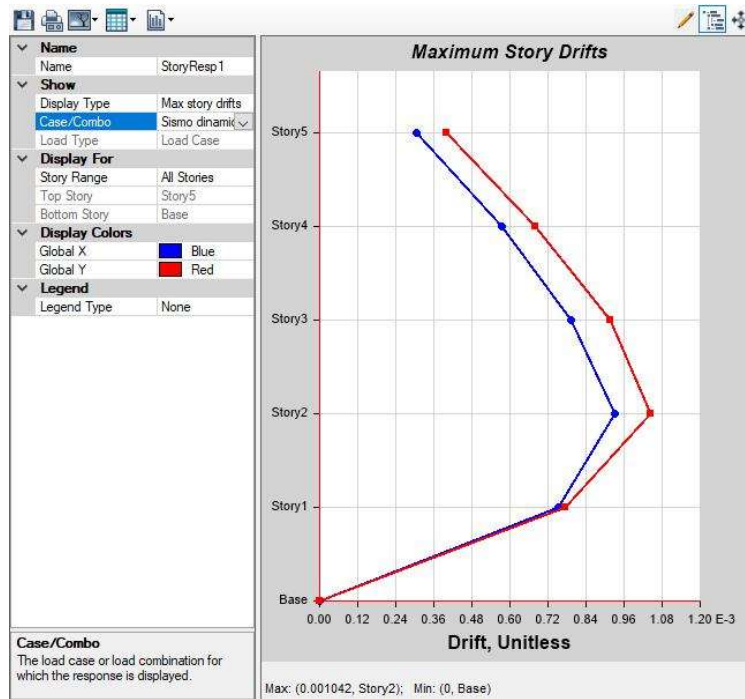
| | |
|---|---|
| **Name** | |
| Name | StoryResp1 |
| **Show** | |
| Display Type | Max story drifts |
| Case/Combo | Sismo dinamic |
| Load Type | Load Case |
| **Display For** | |
| Story Range | All Stories |
| Top Story | Story5 |
| Bottom Story | Base |
| **Display Colors** | |
| Global X | Blue |
| Global Y | Red |
| **Legend** | |
| Legend Type | None |

**Case/Combo**
The load case or load combination for which the response is displayed.

**Maximum Story Drifts**

Story5
Story4
Story3
Story2
Story1
Base

0.00 0.12 0.24 0.36 0.48 0.60 0.72 0.84 0.96 1.08 1.20 E-3

**Drift, Unitless**

Max: (0.001042, Story2); Min: (0, Base)